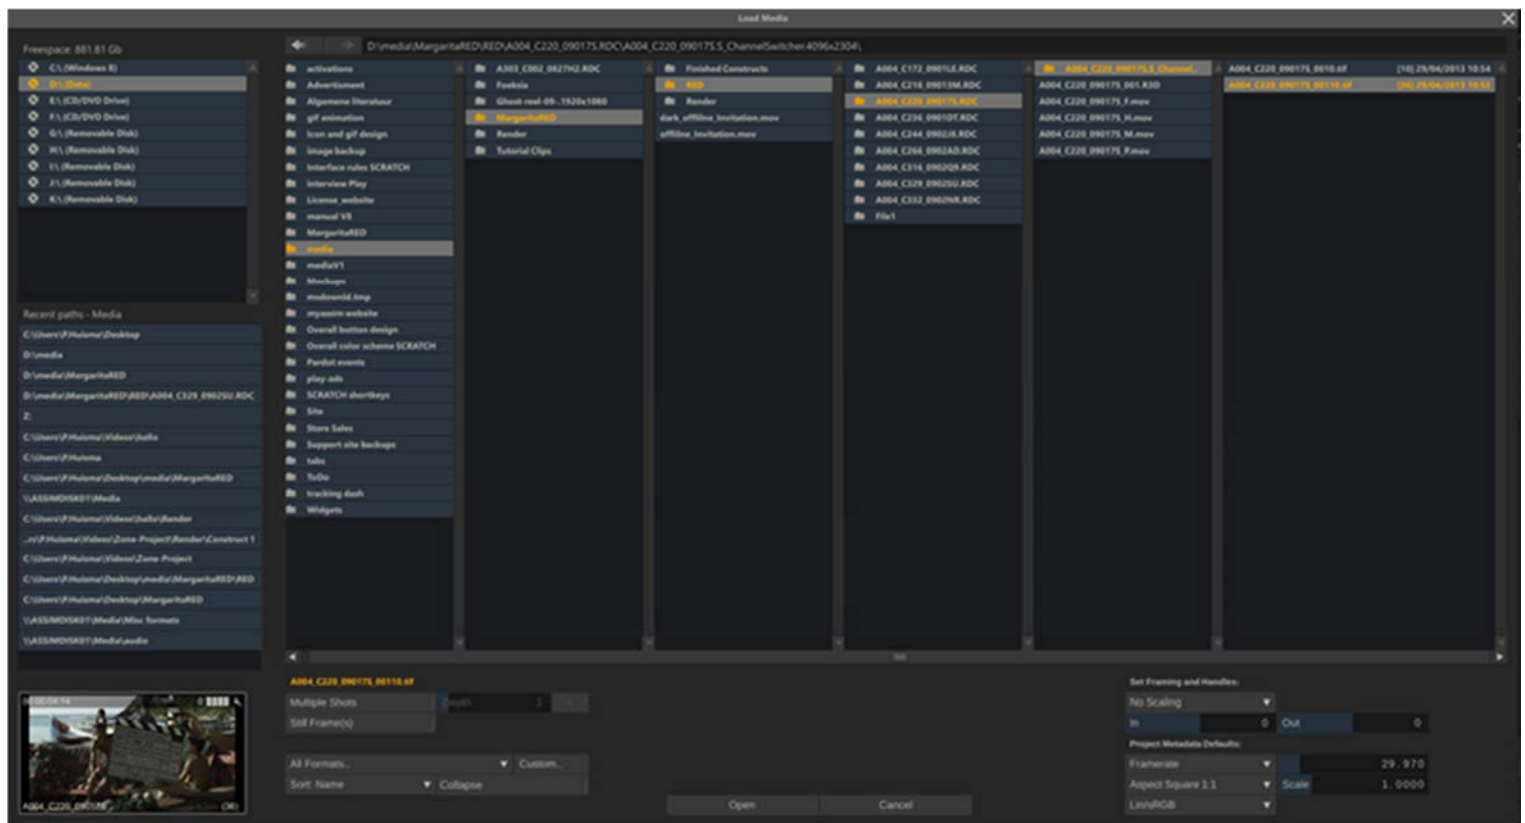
Load Media

Freespace: 881.81 Gb

D:\media\MargaritaRED\RED\A004_C220_090175.RDC\A004_C220_090175.S_ChannelSwitcher.4096x2304\

C:\ (Windows 8)
D:\ (Data)
E:\ (CD/DVD Drive)
F:\ (CD/DVD Drive)
G:\ (Removable Disk)
H:\ (Removable Disk)
I:\ (Removable Disk)
J:\ (Removable Disk)
K:\ (Removable Disk)

Recent paths - Media
C:\Users\P.Huisma\Desktop
D:\media
D:\media\MargaritaRED
D:\media\MargaritaRED\RED\A004_C329_0902SU.RDC
Z:
C:\Users\P.Huisma\Videos\hallo
C:\Users\P.Huisma
C:\Users\P.Huisma\Desktop\media\MargaritaRED
\\ASSIMDISK01\Media
C:\Users\P.Huisma\Videos\hallo\Render
...m\P.Huisma\Videos\Zone-Project\Render\Construct 1
C:\Users\P.Huisma\Videos\Zone-Project
C:\Users\P.Huisma\Desktop\media\MargaritaRED\RED
C:\Users\P.Huisma\Desktop\MargaritaRED
\\ASSIMDISK01\Media\Misc formats
\\ASSIMDISK01\Media\audio

activations
Advertisment
Algemene literatuur
gif animation
Icon and gif design
image backup
Interface rules SCRATCH
interview Play
License_website
manual V8
MargaritaRED
media
mediaV1
Mockups
mudownld.tmp
myassim website
Overall button design
Overall color scheme SCRATCH
Pardot events
play-ads
SCRATCH shortkeys
Site
Store Sales
Support site backups
tabs
ToDo
tracking dash
Widgets

A303_C002_062792.RDC
Feeksia
Ghost-reel-09-1920x1080
MargaritaRED
Render
Tutorial Clips

Finished Constructs
RED
Render
dark_offline_Invitation.mov
offline_Invitation.mov

A004_C172_0901LE.RDC
A004_C214_09013M.RDC
A004_C220_090175.RDC
A004_C234_0901DT.RDC
A004_C244_0902J6.RDC
A004_C266_0902AD.RDC
A004_C316_0902Q9.RDC
A004_C329_0902SU.RDC
A004_C332_0902NR.RDC
File1

A004_C220_090175.S_Channel...
A004_C220_090175_001.R3D
A004_C220_090175_F.mov
A004_C220_090175_H.mov
A004_C220_090175_M.mov
A004_C220_090175_P.mov

A004_C220_090175_0010.tif [10] 29/04/2013 10:54
A004_C220_090175_00116.tif [34] 29/04/2013 10:53

A004_C220_090175_00116.tif
Multiple Shots
Depth 1
Still Frame(s)
All Formats.
Custom...
Sort: Name
Collapse
Open
Cancel

A004_C220_090175 (36)

Set Framing and Handles:
No Scaling
In 0
Out 0
Project Metadata Defaults:
Framerate 29.970
Aspect Square 1:1
Scale 1.0000
Lin/sRGB